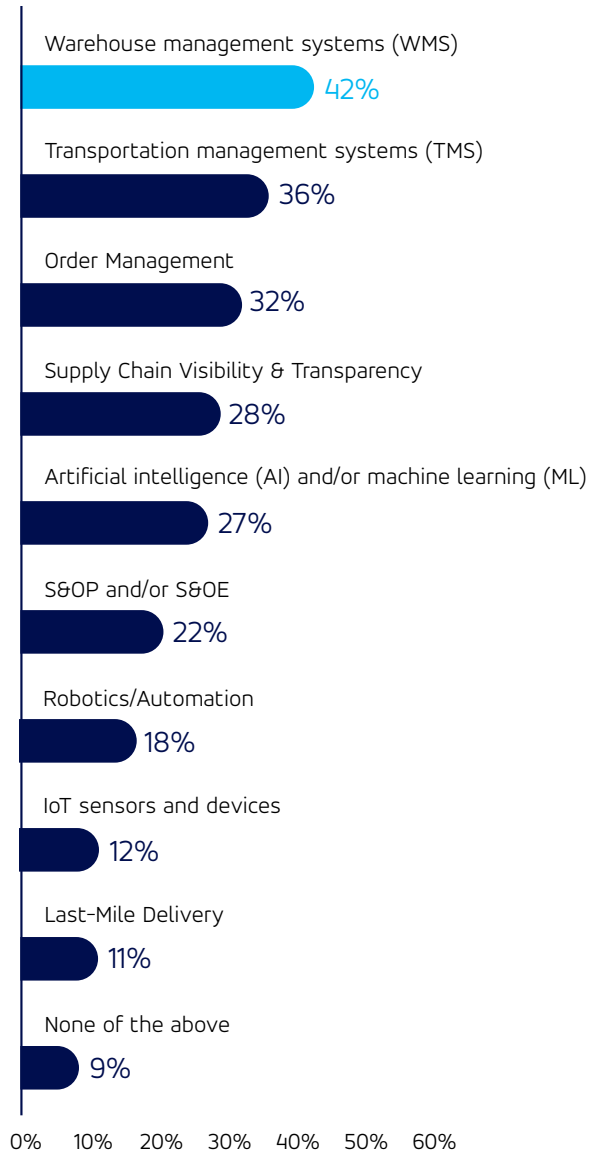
Warehouse management systems (WMS)
42%

Transportation management systems (TMS)
36%

Order Management
32%

Supply Chain Visibility & Transparency
28%

Artificial intelligence (AI) and/or machine learning (ML)
27%

S&OP and/or S&OE
22%

Robotics/Automation
18%

IoT sensors and devices
12%

Last-Mile Delivery
11%

None of the above
9%

0% 10% 20% 30% 40% 50% 60%